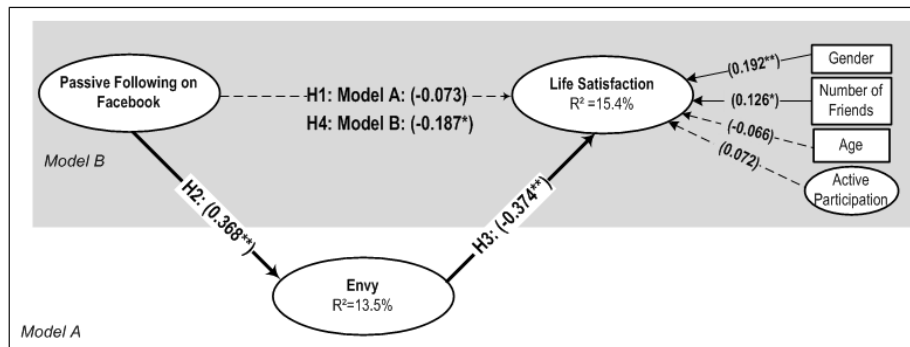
Passive Following on Facebook

H1: Model A: (-0.073)

H4: Model B: (-0.187*)

Life Satisfaction
R² =15.4%

(0.192**)

Gender

(0.126*)

Number of Friends

(-0.066)

Age

(0.072)

Active Participation

Model B

H2: (0.368**)

H3: (-0.374**)

Envy
R²=13.5%

Model A